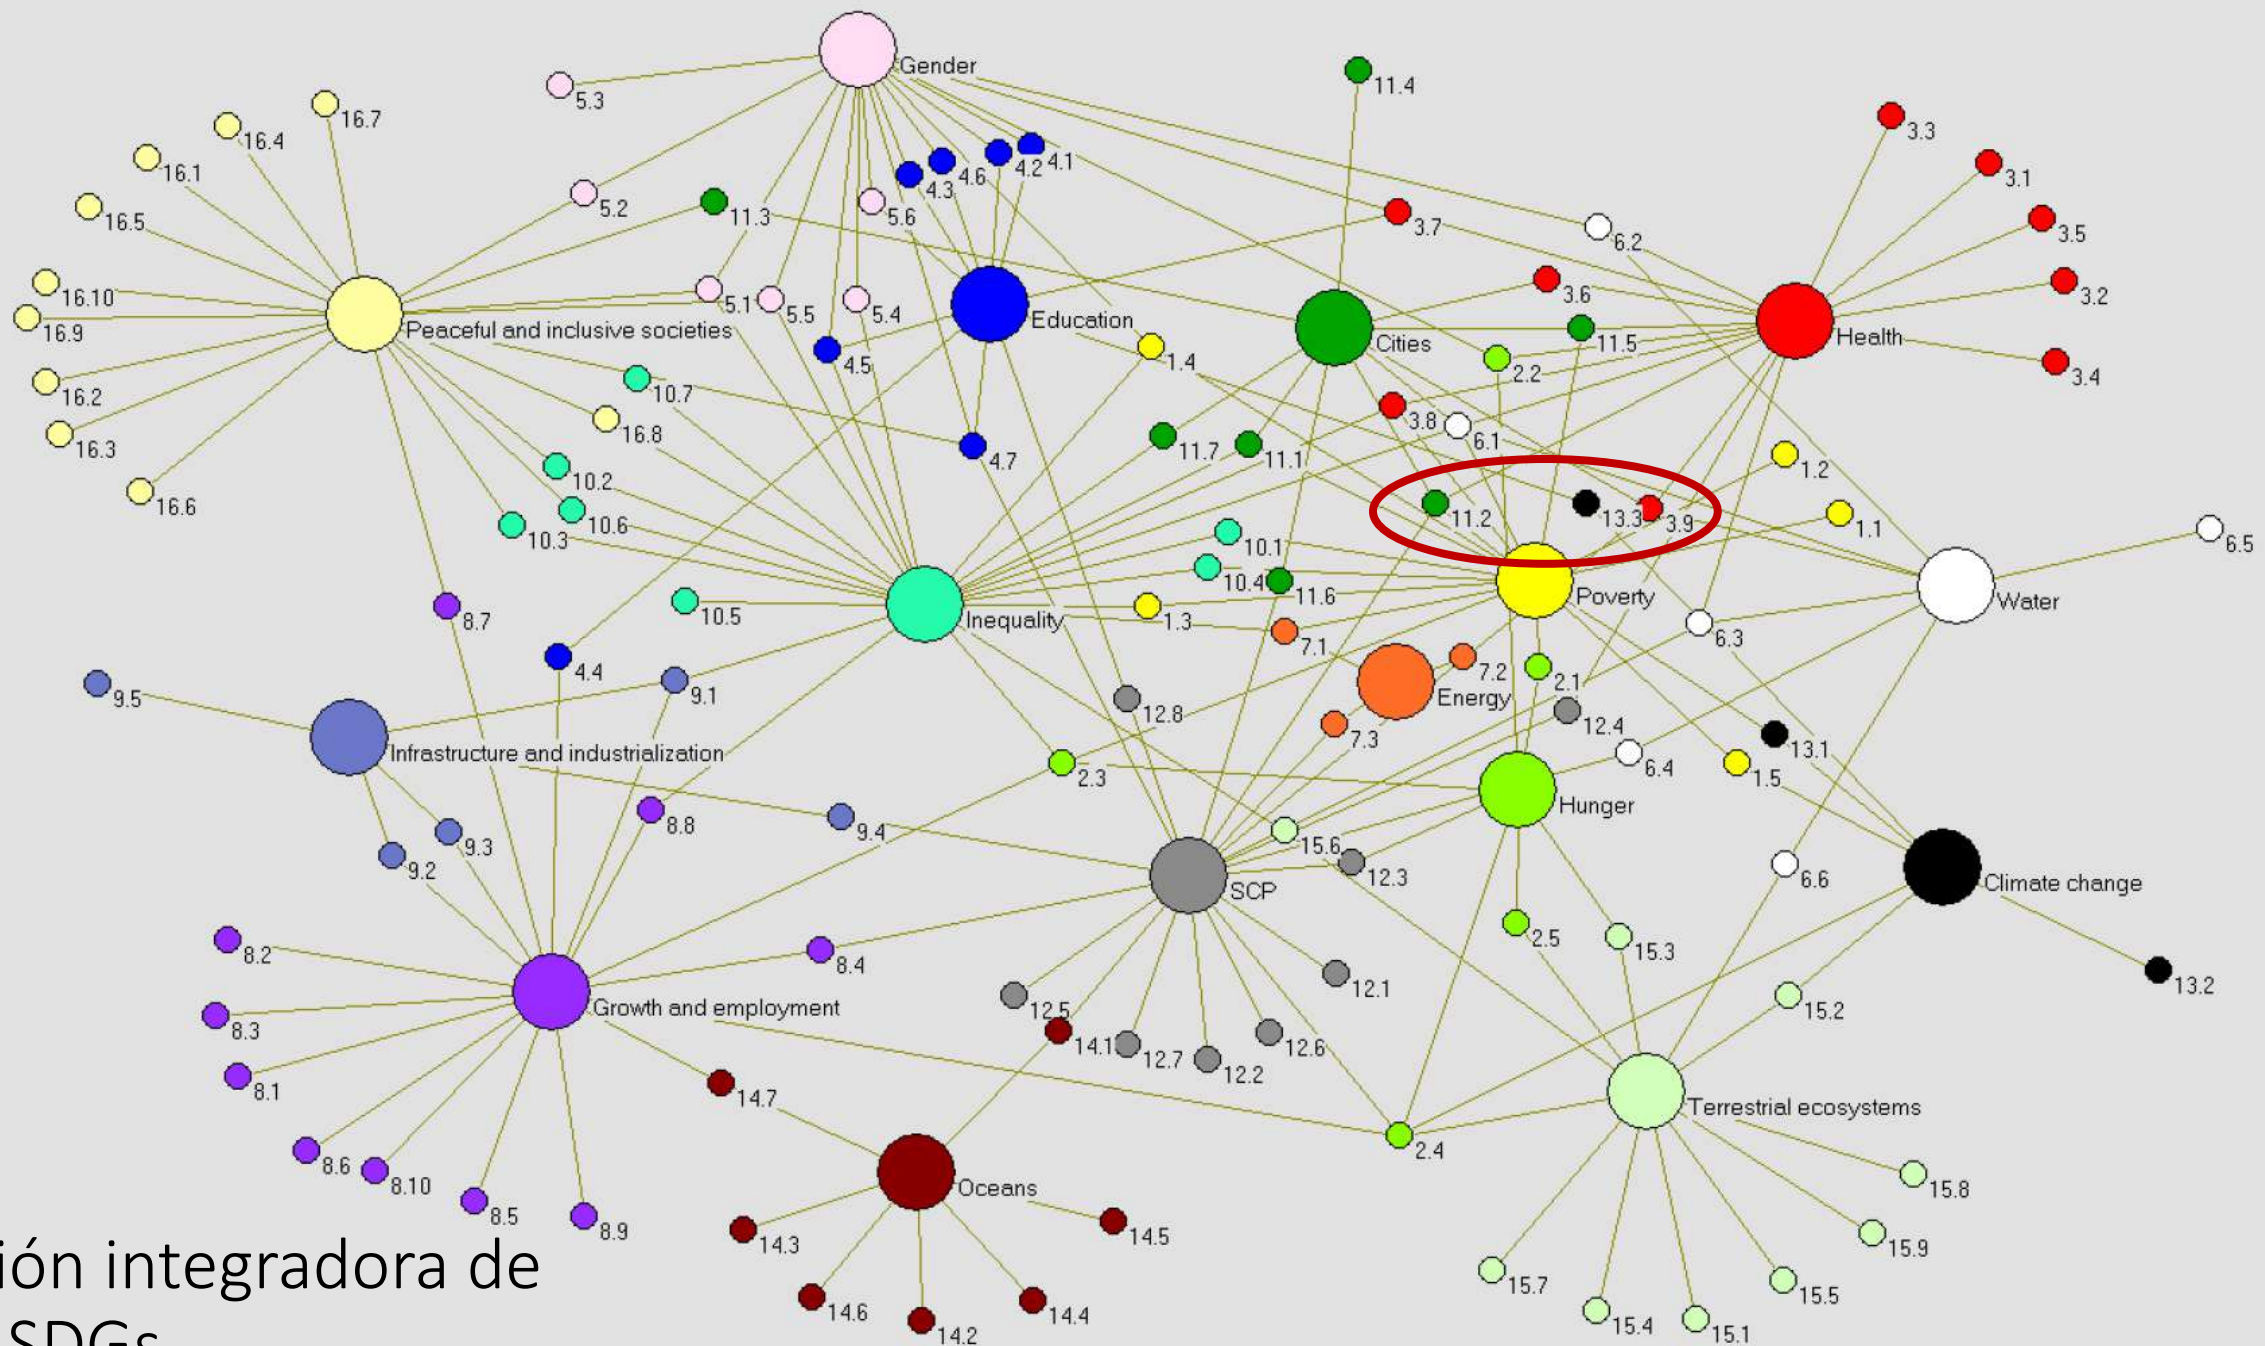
Gender
5.3
16.7
16.4
16.1
16.5
5.2
11.3
4.3
4.6
4.2
4.1
5.6
11.4
3.3
3.1
3.7
6.2
3.5
3.2
16.10
16.9
Peaceful and inclusive societies
5.1
5.5
5.4
Education
4.5
Cities
3.6
11.5
Health
1.4
2.2
3.4
16.2
16.3
16.6
10.7
16.8
4.7
11.7
11.1
3.8
6.1
1.2
10.2
10.6
10.3
11.2
13.3
3.9
1.1
10.1
6.5
10.4
11.6
Poverty
Water
8.7
10.5
Inequality
1.3
7.1
6.3
4.4
9.1
7.2
2.1
9.5
Energy
12.8
12.4
Infrastructure and industrialization
7.3
6.4
13.1
2.3
1.5
Hunger
8.8
9.4
9.3
15.6
9.2
12.3
SCP
6.6
Climate change
8.2
2.5
15.3
8.4
13.2
12.1
15.2
8.3
Growth and employment
12.5
14.1
12.7
12.6
12.2
8.1
14.7
Terrestrial ecosystems
2.4
8.6
8.10
Oceans
15.8
8.5
8.9
14.5
14.3
15.9
ión integradora de
15.7
15.5
14.6
14.4
14.2
15.4
15.1
SDGs